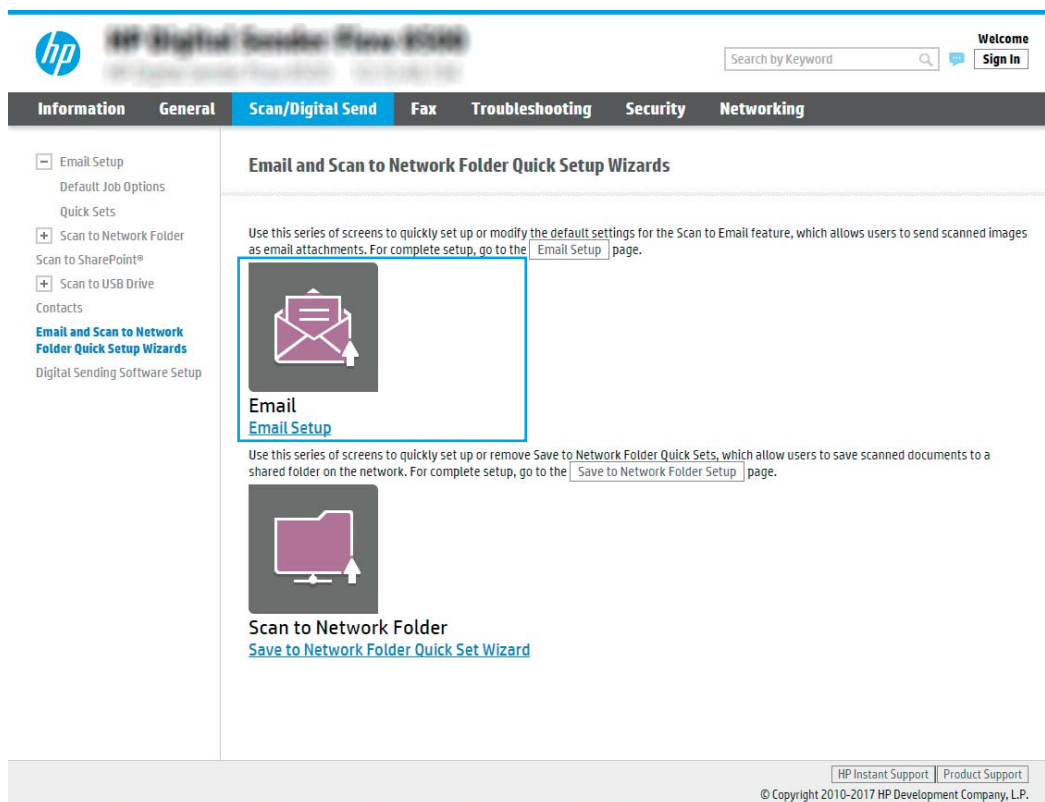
hp

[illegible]

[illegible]

Search by Keyword

Welcome

Sign In

Information General Scan/Digital Send Fax Troubleshooting Security Networking

Email Setup
Default Job Options
Quick Sets
Scan to Network Folder
Scan to SharePoint®
Scan to USB Drive
Contacts
Email and Scan to Network Folder Quick Setup Wizards
Digital Sending Software Setup

Email and Scan to Network Folder Quick Setup Wizards

Use this series of screens to quickly set up or modify the default settings for the Scan to Email feature, which allows users to send scanned images as email attachments. For complete setup, go to the Email Setup page.

Email
Email Setup

Use this series of screens to quickly set up or remove Save to Network Folder Quick Sets, which allow users to save scanned documents to a shared folder on the network. For complete setup, go to the Save to Network Folder Setup page.

Scan to Network Folder
Save to Network Folder Quick Set Wizard

HP Instant Support Product Support

© Copyright 2010-2017 HP Development Company, L.P.